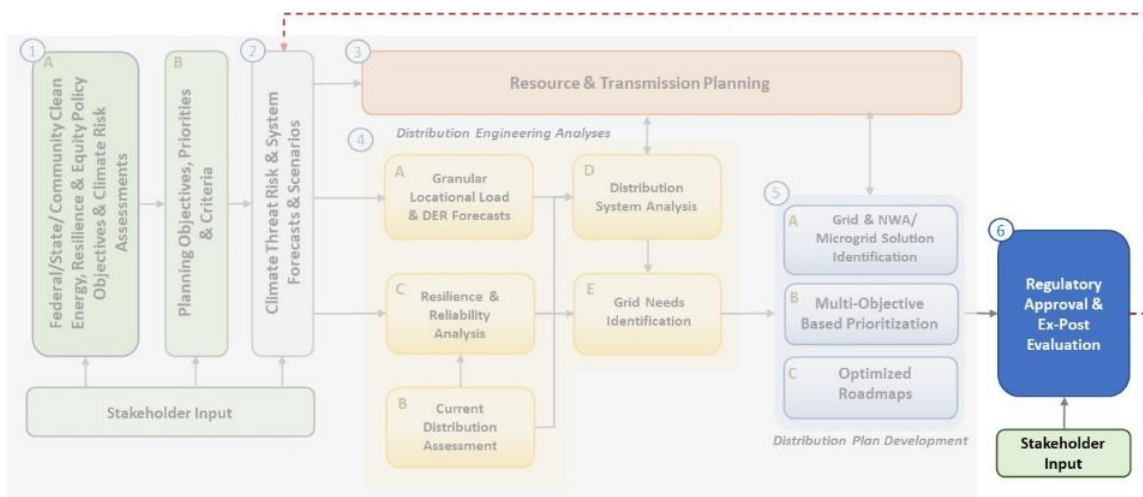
1
A
Federal/State/Community Clean Energy, Resilience & Equity Policy Objectives & Climate Risk Assessments

B
Planning Objectives, Priorities & Criteria

2
Climate Threat Risk & System Forecasts & Scenarios

3
Resource & Transmission Planning

4
Distribution Engineering Analyses

A
Granular Locational Load & DER Forecasts

D
Distribution System Analysis

C
Resilience & Reliability Analysis

E
Grid Needs Identification

B
Current Distribution Assessment

5
A
Grid & NWA/ Microgrid Solution Identification

B
Multi-Objective Based Prioritization

C
Optimized Roadmaps

Distribution Plan Development

6
Regulatory Approval & Ex-Post Evaluation

Stakeholder Input

Stakeholder Input